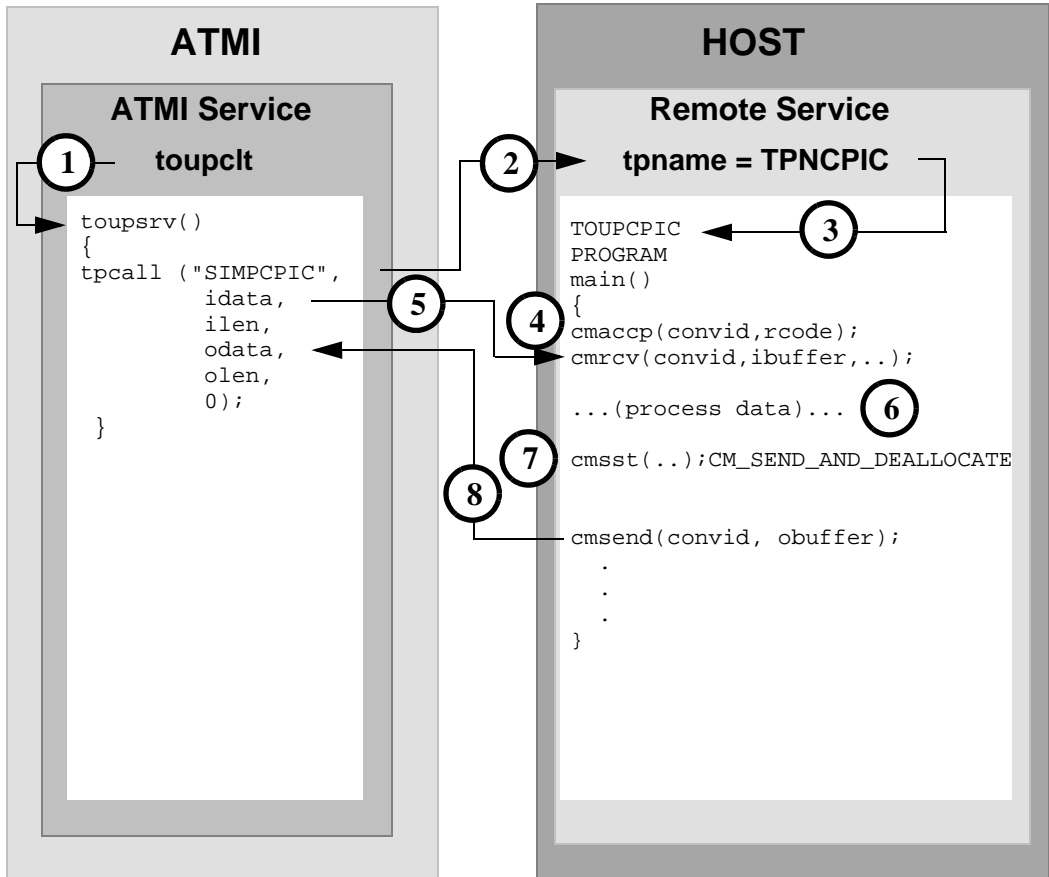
ATMI

ATMI Service

1 toupclt

toupsrv()
{
tpcall ("SIMPCPIC",
idata,
ilen,
odata,
olen,
0);
}

HOST

Remote Service

2 tpname = TPNCPIC

TOUPCPIC
PROGRAM
main()
{
cmaccp(convid,rcode);
cmrcv(convid,ibuffer,..);

...(process data)...

cmsst(..);CM_SEND_AND_DEALLOCATE

cmsend(convid, obuffer);
.
.
.
}

3

4

5

6

7

8